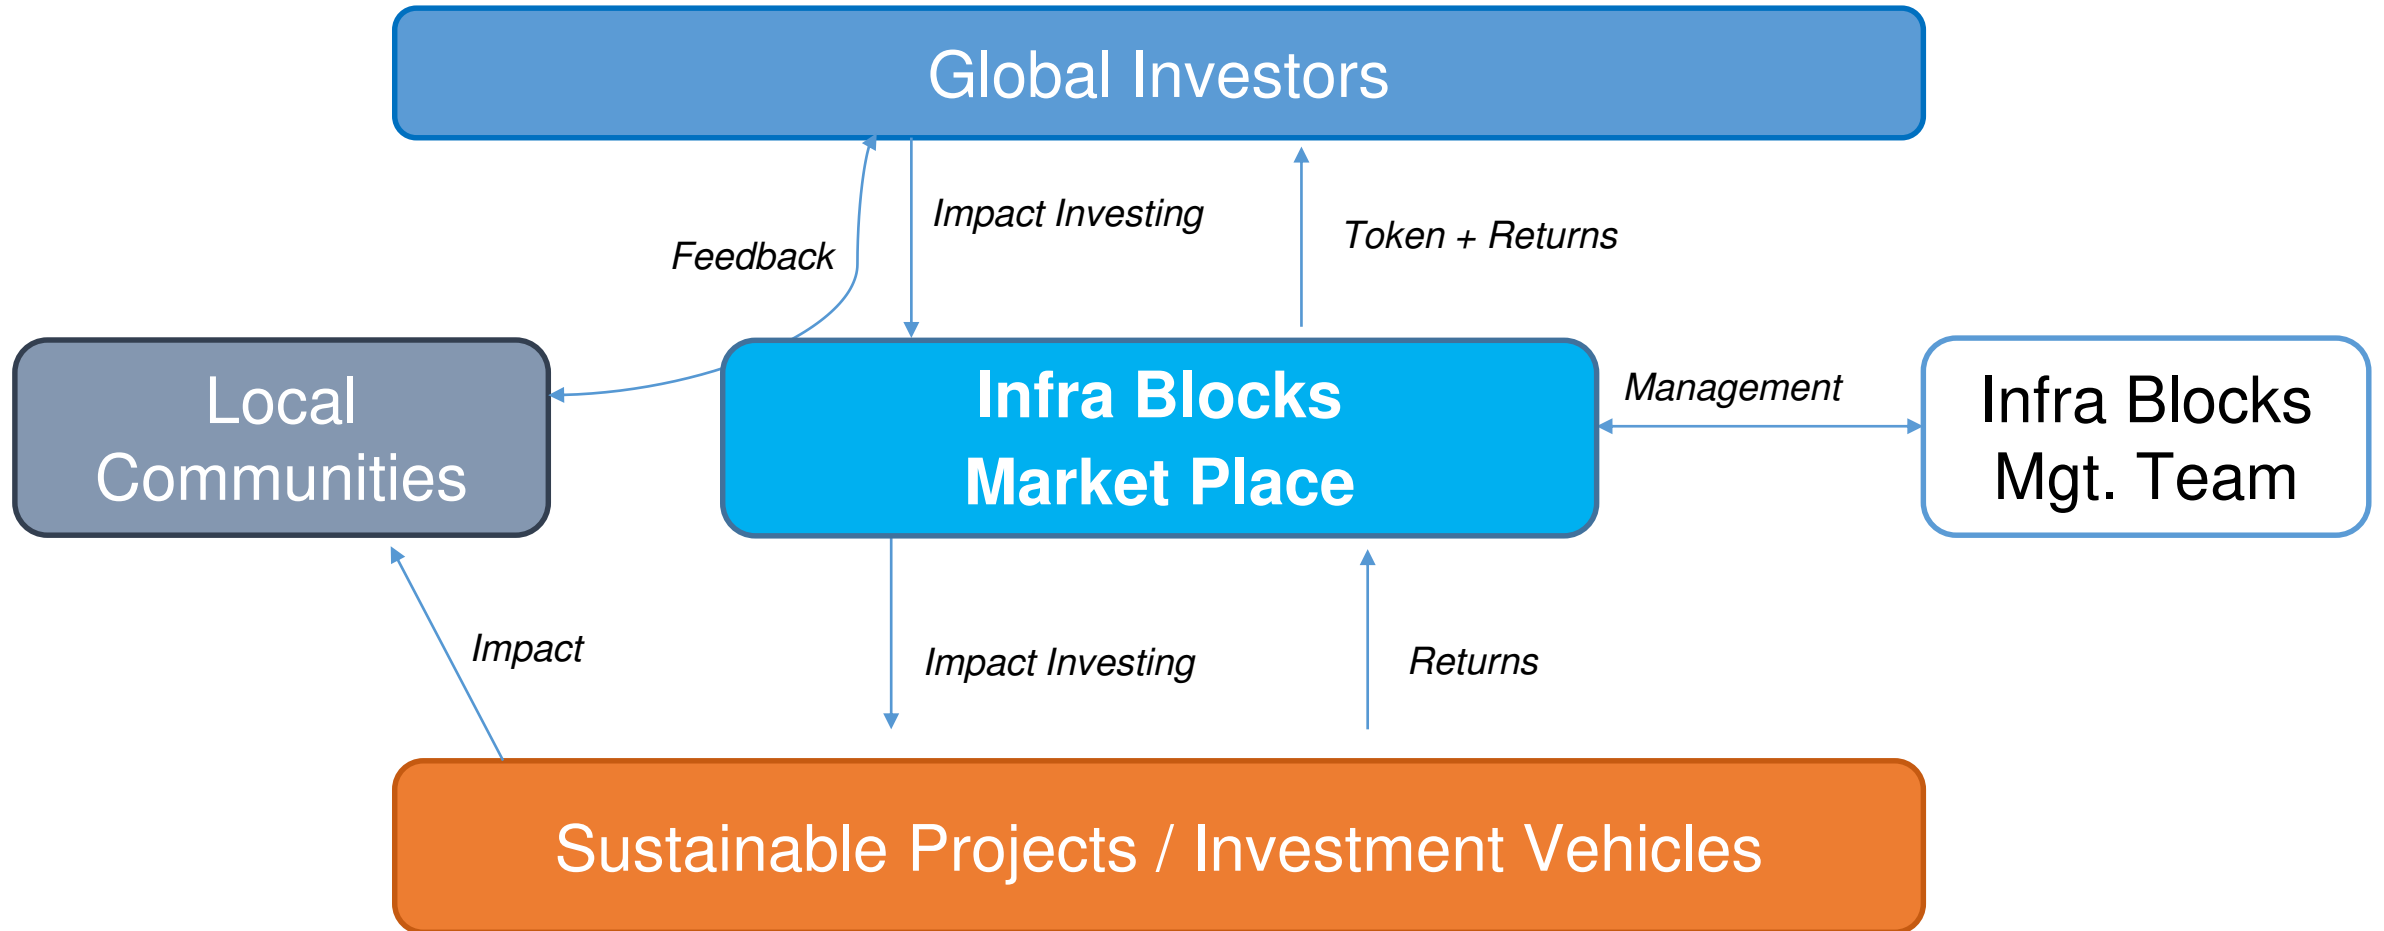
Global Investors

Feedback

Impact Investing

Token + Returns

Local Communities

Infra Blocks Market Place

Management

Infra Blocks Mgt. Team

Impact

Impact Investing

Returns

Sustainable Projects / Investment Vehicles